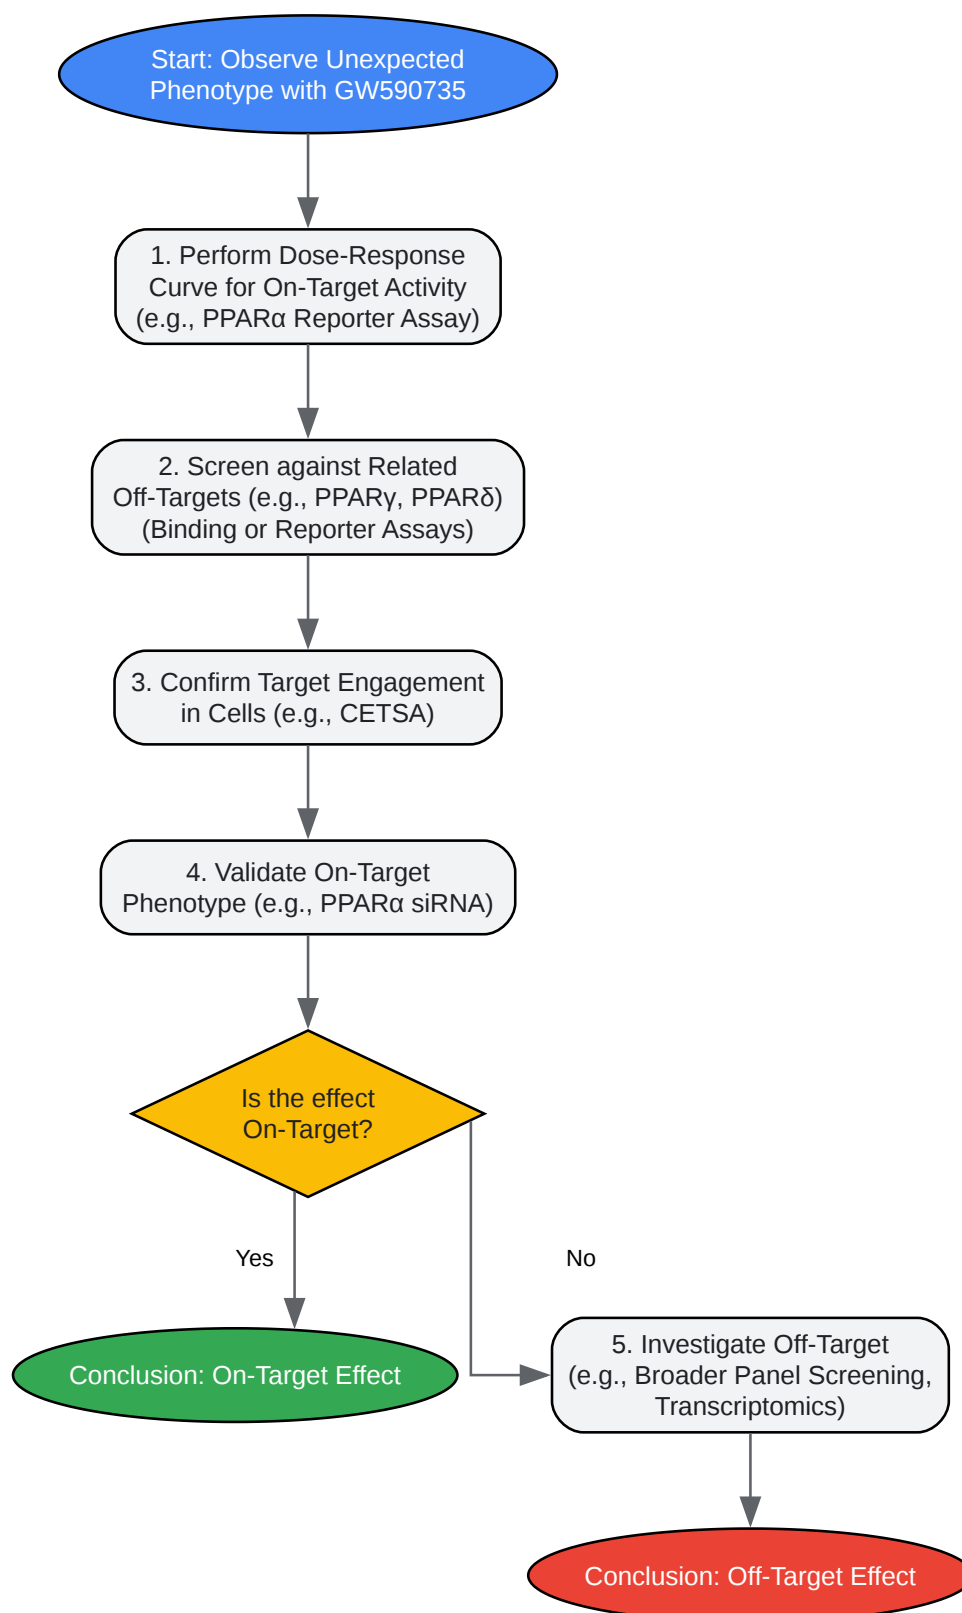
Start: Observe Unexpected Phenotype with GW590735

1. Perform Dose-Response Curve for On-Target Activity (e.g., PPARα Reporter Assay)

2. Screen against Related Off-Targets (e.g., PPARγ, PPARδ) (Binding or Reporter Assays)

3. Confirm Target Engagement in Cells (e.g., CETSA)

4. Validate On-Target Phenotype (e.g., PPARα siRNA)

Is the effect On-Target?

Yes

No

Conclusion: On-Target Effect

5. Investigate Off-Target (e.g., Broader Panel Screening, Transcriptomics)

Conclusion: Off-Target Effect